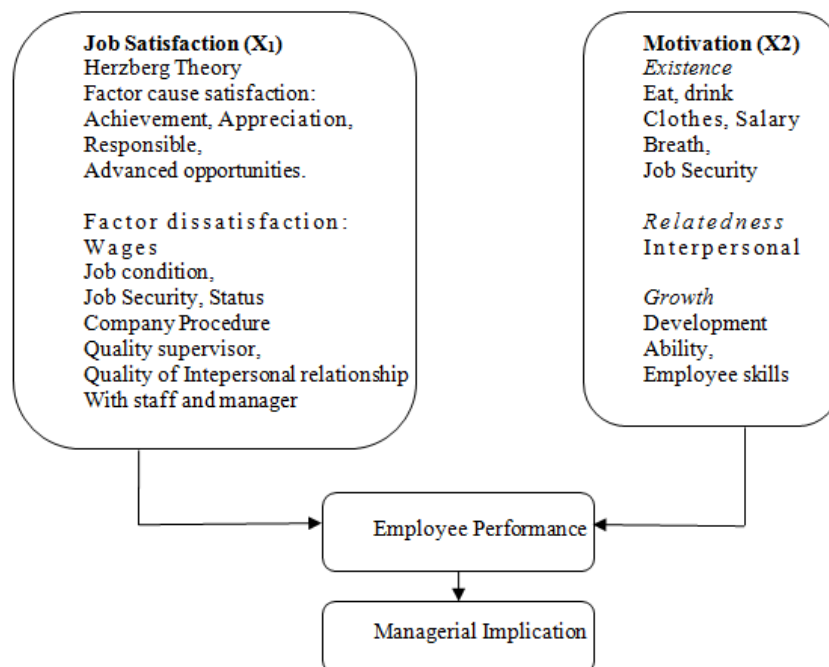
**Job Satisfaction ($X_1$)**
Herzberg Theory
Factor cause satisfaction:
Achievement, Appreciation,
Responsible,
Advanced opportunities.

Factor dissatisfaction:
Wages
Job condition,
Job Security, Status
Company Procedure
Quality supervisor,
Quality of Intepersonal relationship
With staff and manager

**Motivation (X2)**
*Existence*
Eat, drink
Clothes, Salary
Breath,
Job Security

*Relatedness*
Interpersonal

*Growth*
Development
Ability,
Employee skills

Employee Performance

Managerial Implication